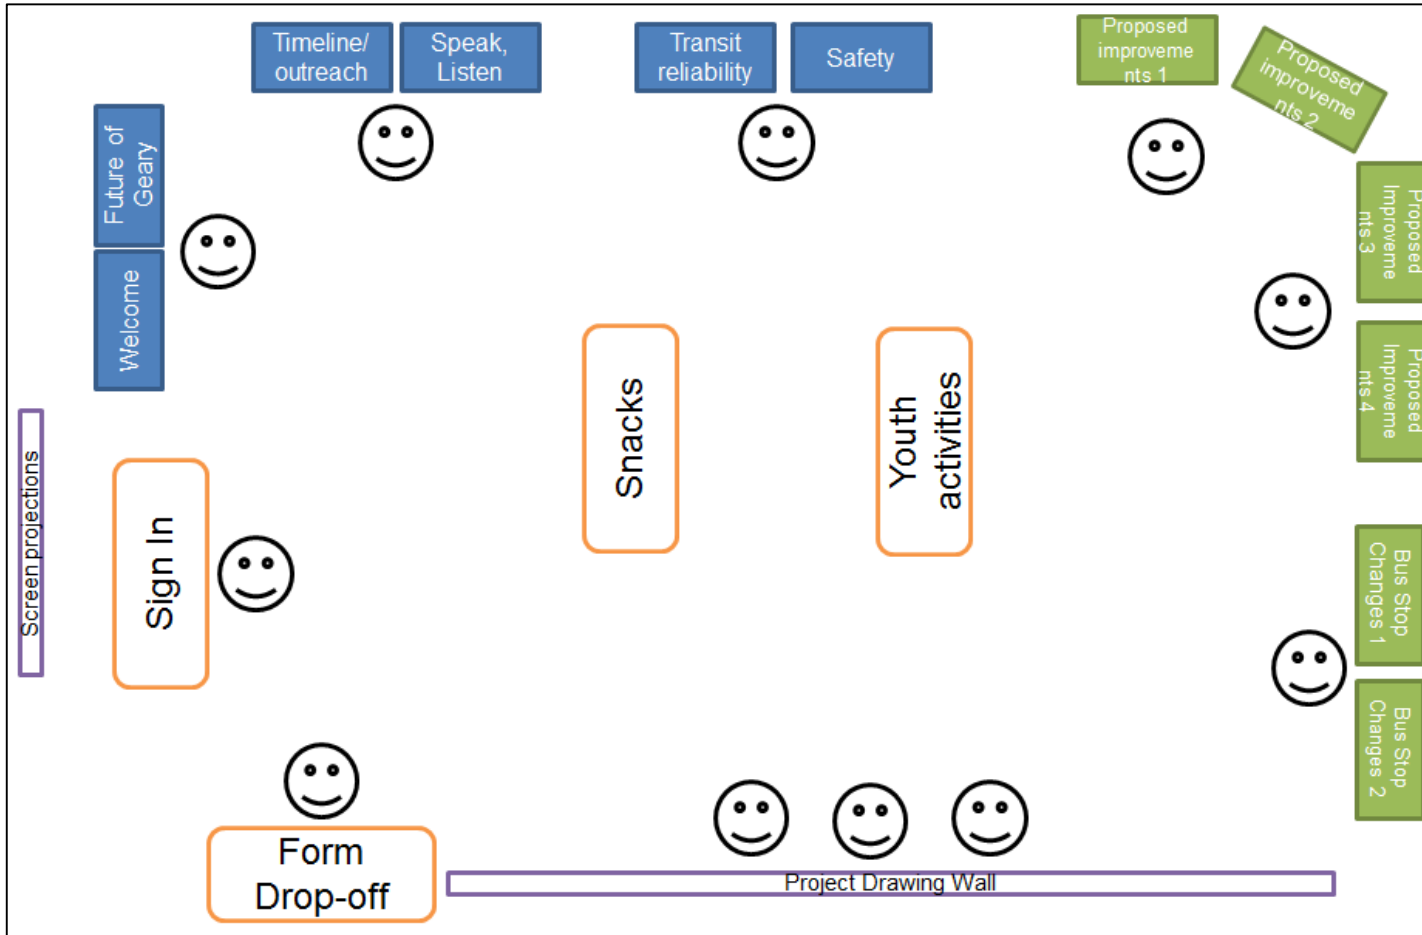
Timeline/ outreach

Speak, Listen

Transit reliability

Safety

Proposed improvements 1

Proposed improvements 2

Future of Geary

Welcome

Proposed Improvements 3

Proposed Improvements 4

Snacks

Youth activities

Screen projections

Sign In

Bus Stop Changes 1

Bus Stop Changes 2

Form Drop-off

Project Drawing Wall